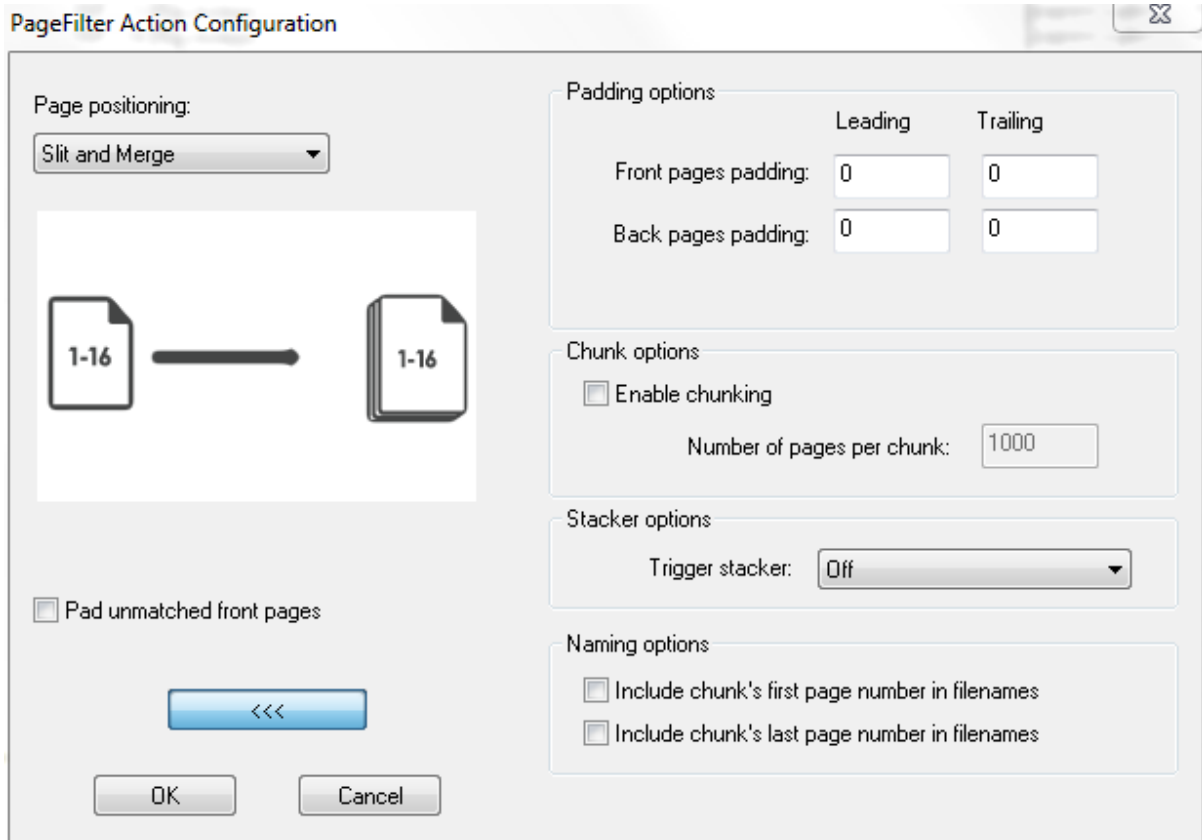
PageFilter Action Configuration

Page positioning:

Slit and Merge

1-16

1-16

Pad unmatched front pages

<<<

OK

Cancel

Padding options

Leading

Trailing

Front pages padding: 0 0

Back pages padding: 0 0

Chunk options

Enable chunking

Number of pages per chunk: 1000

Stacker options

Trigger stacker: Off

Naming options

Include chunk's first page number in filenames

Include chunk's last page number in filenames